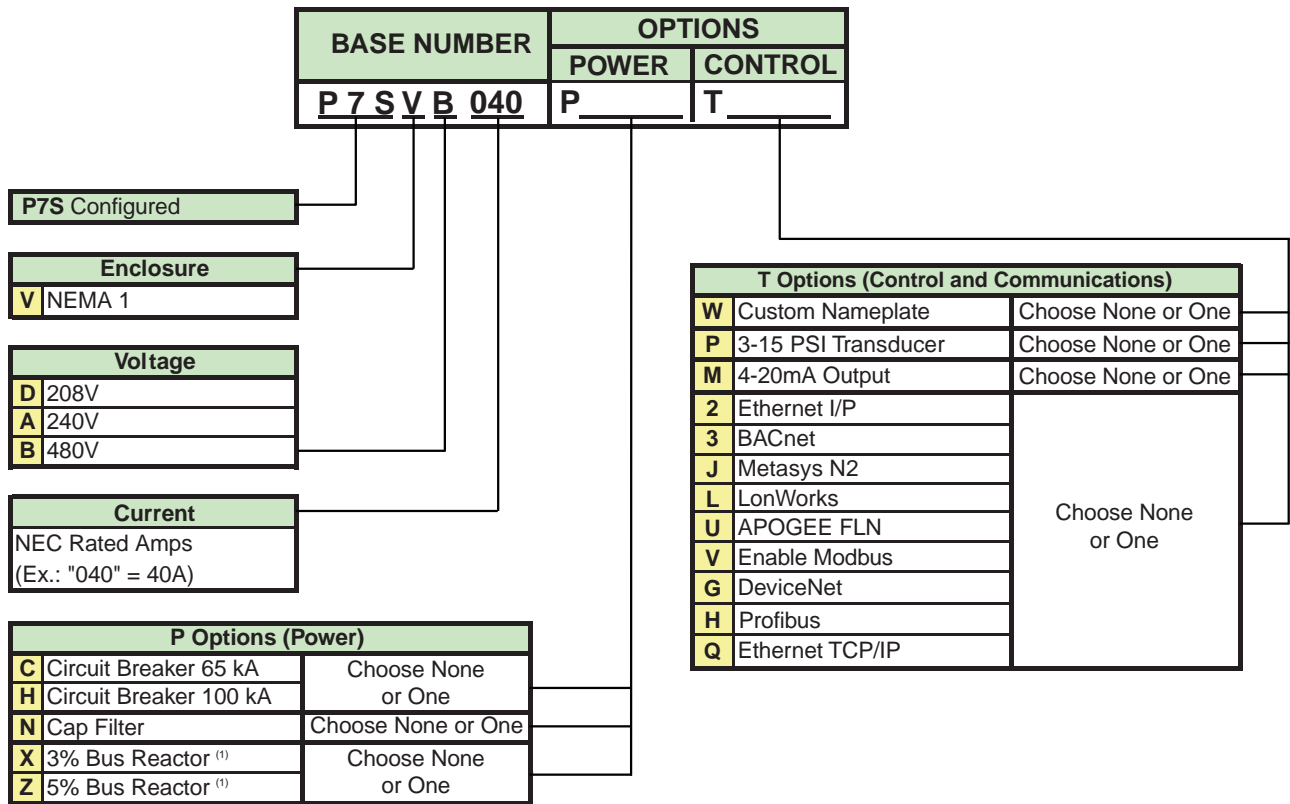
| BASE NUMBER | OPTIONS | |
|---|---|---|
| | POWER | CONTROL |
| P 7 S V B 040 | P_____ | T_____ |

**P7S** Configured

| Enclosure | |
|---|---|
| V | NEMA 1 |

| Voltage | |
|---|---|
| D | 208V |
| A | 240V |
| B | 480V |

| Current |
|---|
| NEC Rated Amps (Ex.: "040" = 40A) |

| P Options (Power) | | |
|---|---|---|
| C | Circuit Breaker 65 kA | Choose None or One |
| H | Circuit Breaker 100 kA | |
| N | Cap Filter | Choose None or One |
| X | 3% Bus Reactor $^{(1)}$ | Choose None or One |
| Z | 5% Bus Reactor $^{(1)}$ | |

| T Options (Control and Communications) | | |
|---|---|---|
| W | Custom Nameplate | Choose None or One |
| P | 3-15 PSI Transducer | Choose None or One |
| M | 4-20mA Output | Choose None or One |
| 2 | Ethernet I/P | Choose None or One |
| 3 | BACnet | |
| J | Metasys N2 | |
| L | LonWorks | |
| U | APOGEE FLN | |
| V | Enable Modbus | |
| G | DeviceNet | |
| H | Profibus | |
| Q | Ethernet TCP/IP | |